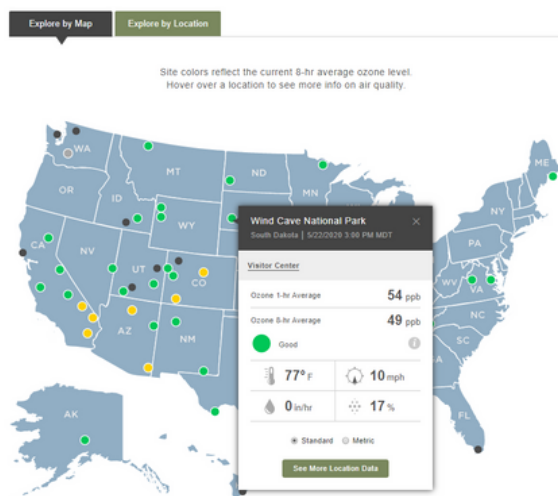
Explore by Map
Explore by Location

Site colors reflect the current 8-hr average ozone level.
Hover over a location to see more info on air quality.

WA
MT
ND
OR
ID
MN
ME
WY
NY
CA
NV
UT
CO
PA
WV
VA
AZ
NM
NC
SC
AK
FL

Wind Cave National Park
South Dakota | 5/22/2020 3:00 PM MDT

Visitor Center

Ozone 1-hr Average 54 ppb
Ozone 8-hr Average 49 ppb
Good

77° F
10 mph
0 in/hr
17 %

Standard
Metric

See More Location Data